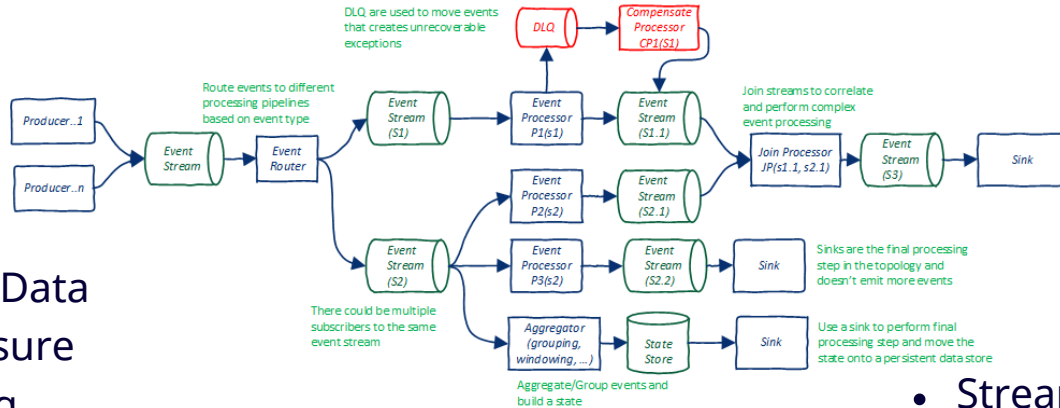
DLQ are used to move events that creates unrecoverable exceptions

DLQ

Compensate Processor CP1(S1)

Route events to different processing pipelines based on event type

Join streams to correlate and perform complex event processing

Producer..1

Producer..n

Event Stream

Event Router

Event Stream (S1)

Event Processor P1(s1)

Event Stream (S1.1)

Join Processor JP(s1.1, s2.1)

Event Stream (S3)

Sink

Event Processor P2(s2)

Event Stream (S2.1)

Event Stream (S2)

Event Processor P3(s2)

Event Stream (S2.2)

Sink

Sinks are the final processing step in the topology and doesn't emit more events

Data

sure

There could be multiple subscribers to the same event stream

Aggregator (grouping, windowing, ...)

State Store

Sink

Use a sink to perform final processing step and move the state onto a persistent data store

Aggregate/Group events and build a state

• Strea